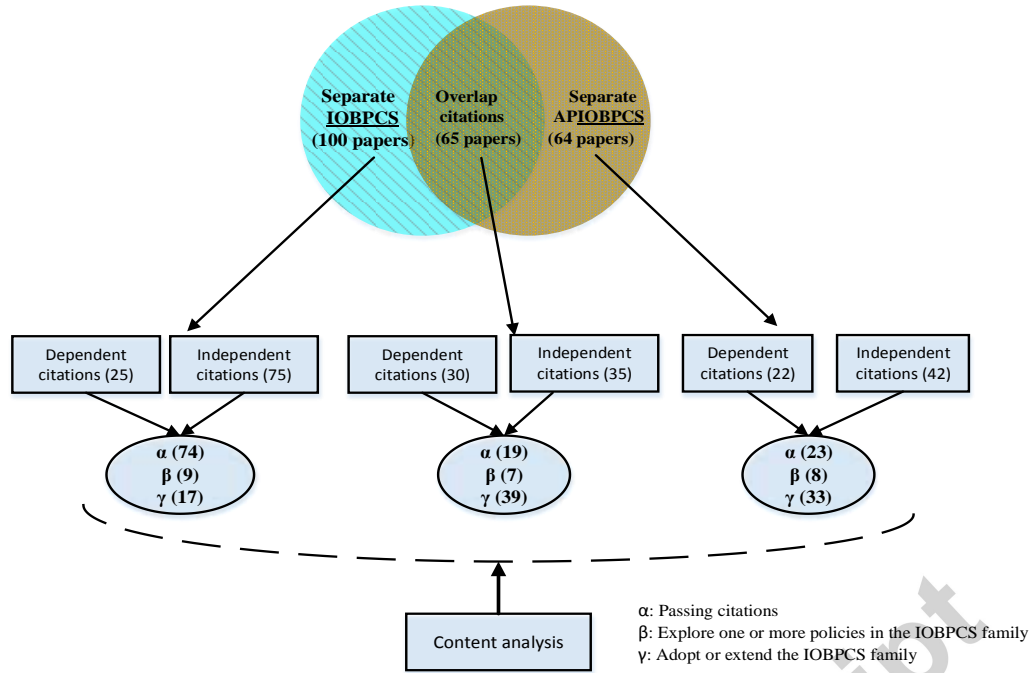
Separate IOBPCS (100 papers)

Overlap citations (65 papers)

Separate APIOBPCS (64 papers)

Dependent citations (25)

Independent citations (75)

Dependent citations (30)

Independent citations (35)

Dependent citations (22)

Independent citations (42)

α (74)
β (9)
γ (17)

α (19)
β (7)
γ (39)

α (23)
β (8)
γ (33)

Content analysis

α: Passing citations
β: Explore one or more policies in the IOBPCS family
γ: Adopt or extend the IOBPCS family